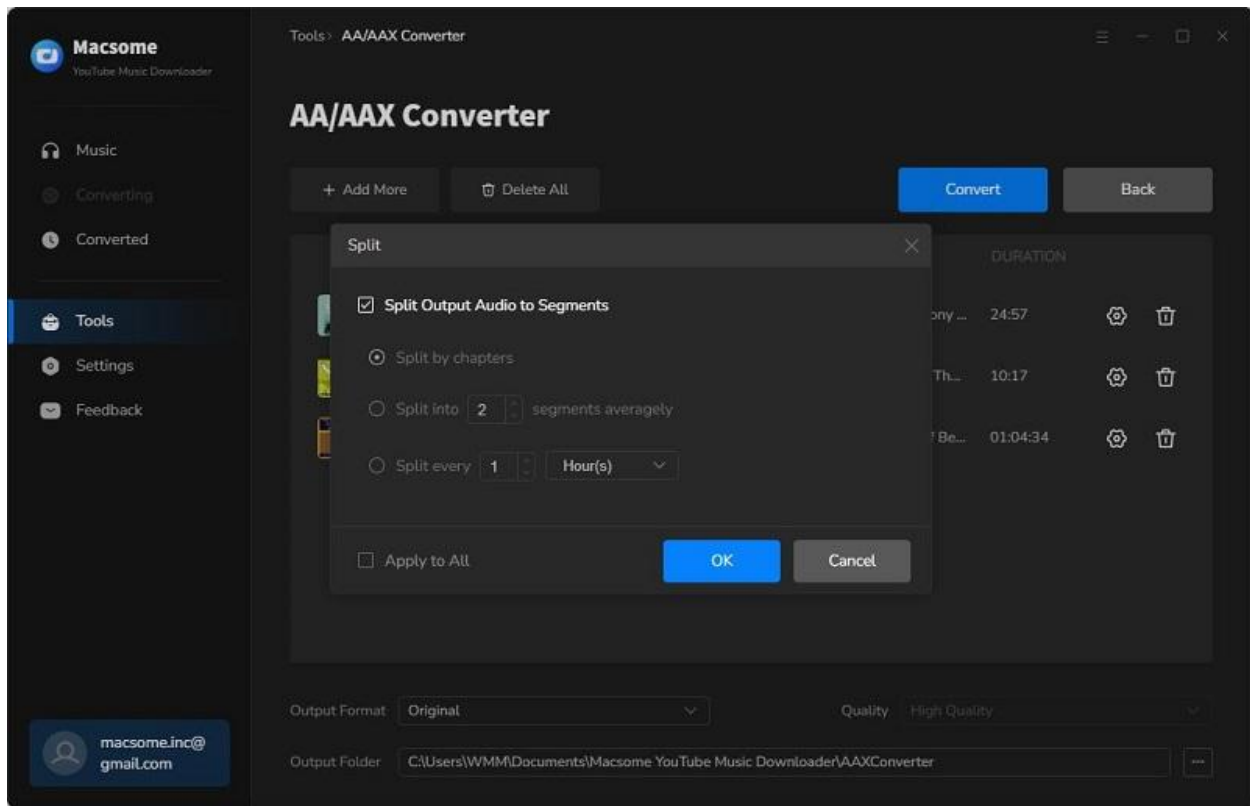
Macsome
YouTube Music Downloader

Music
Converting
Converted
Tools
Settings
Feedback

macsome.inc@gmail.com

Tools > AA/AAX Converter

AA/AAX Converter

+ Add More
Delete All
Convert
Back

DURATION
ony ... 24:57
Th... 10:17
Be... 01:04:34

Split

Split Output Audio to Segments
Split by chapters
Split into 2 segments averagely
Split every 1 Hour(s)

Apply to All
OK
Cancel

Output Format Original
Quality High Quality
Output Folder C:\Users\WMM\Documents\Macsome YouTube Music Downloader\AAXConverter
...